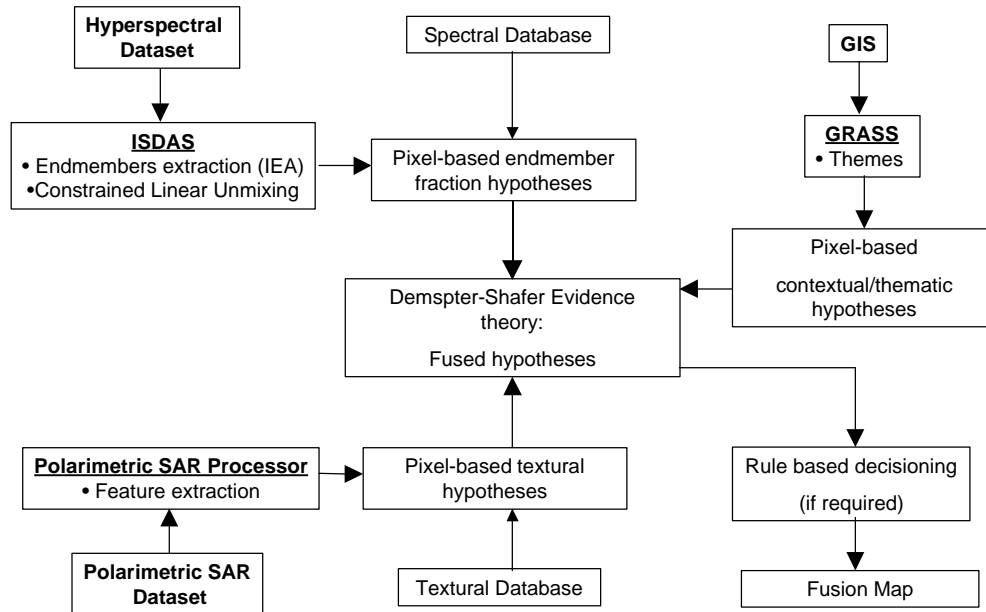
Hyperspectral Dataset

Spectral Database

GIS

ISDAS
• Endmembers extraction (IEA)
•Constrained Linear Unmixing

Pixel-based endmember fraction hypotheses

GRASS
• Themes

Pixel-based
contextual/thematic hypotheses

Demspter-Shafer Evidence theory:
Fused hypotheses

Polarimetric SAR Processor
• Feature extraction

Pixel-based textural hypotheses

Rule based decisioning
(if required)

Polarimetric SAR Dataset

Textural Database

Fusion Map